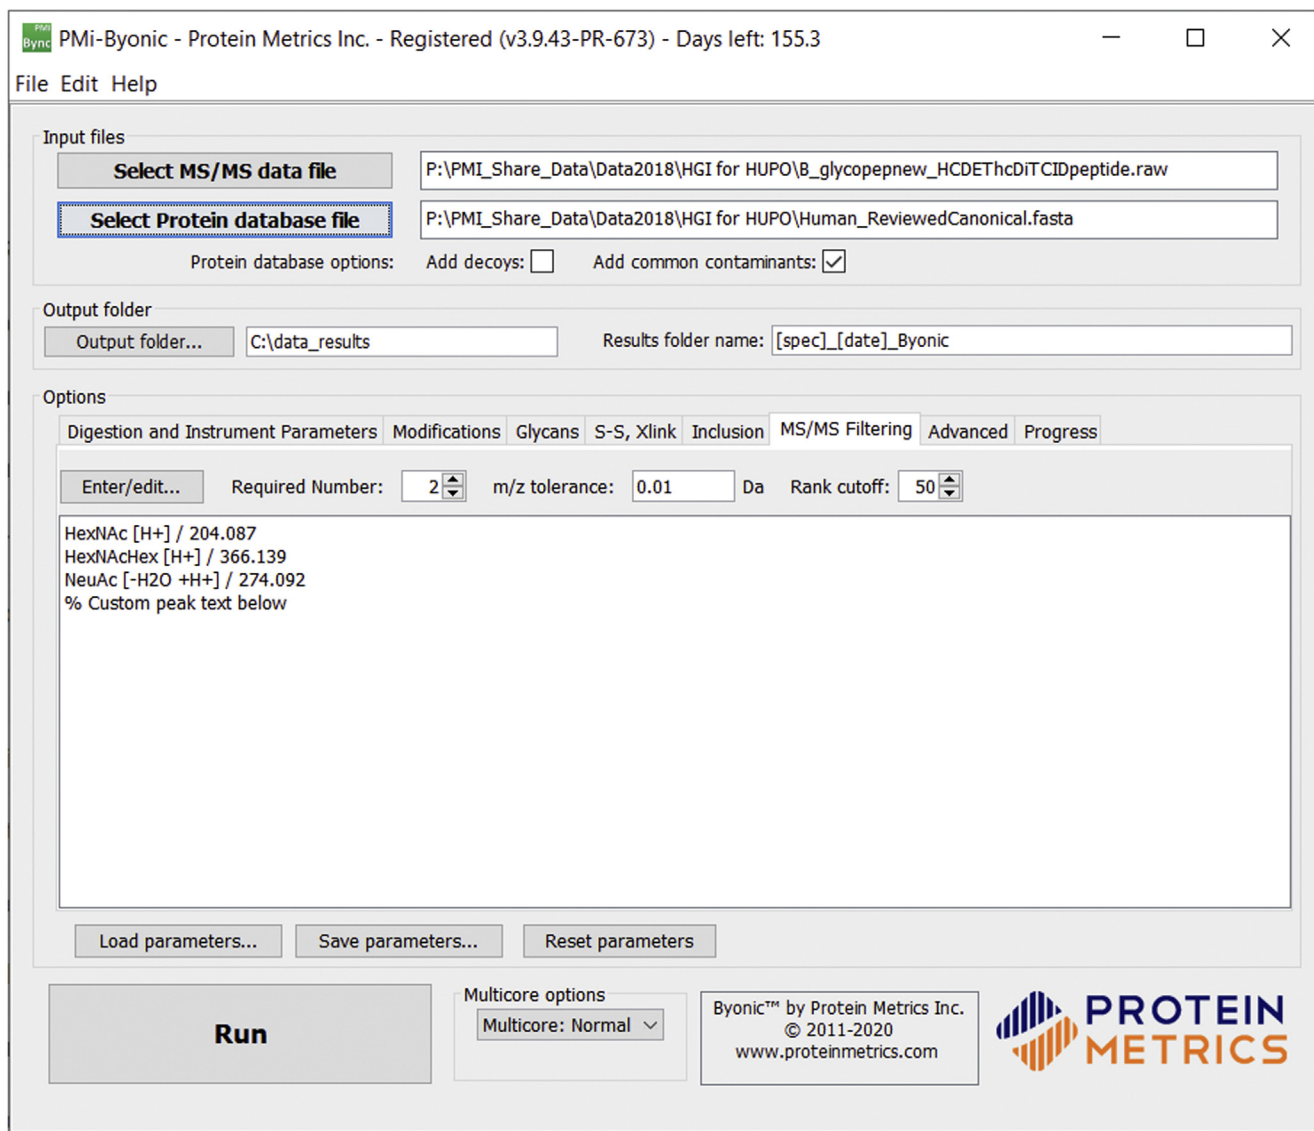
PMi Byonc PMi-Byonic - Protein Metrics Inc. - Registered (v3.9.43-PR-673) - Days left: 155.3

File Edit Help

Input files

Select MS/MS data file
P:\PMI_Share_Data\Data2018\HGI for HUPO\B_glycopepnew_HCDEThcDiTCIDpeptide.raw

Select Protein database file
P:\PMI_Share_Data\Data2018\HGI for HUPO\Human_ReviewedCanonical.fasta

Protein database options: Add decoys: Add common contaminants:

Output folder

Output folder... C:\data_results Results folder name: [spec]_[date]_Byonic

Options

Digestion and Instrument Parameters | Modifications | Glycans | S-S, Xlink | Inclusion | MS/MS Filtering | Advanced | Progress

Enter/edit... Required Number: 2 m/z tolerance: 0.01 Da Rank cutoff: 50

HexNAc [H+] / 204.087
HexNAcHex [H+] / 366.139
NeuAc [-H2O +H+] / 274.092
% Custom peak text below

Load parameters... Save parameters... Reset parameters

Run

Multicore options
Multicore: Normal

Byonic™ by Protein Metrics Inc.
© 2011-2020
www.proteinmetrics.com

PROTEIN METRICS